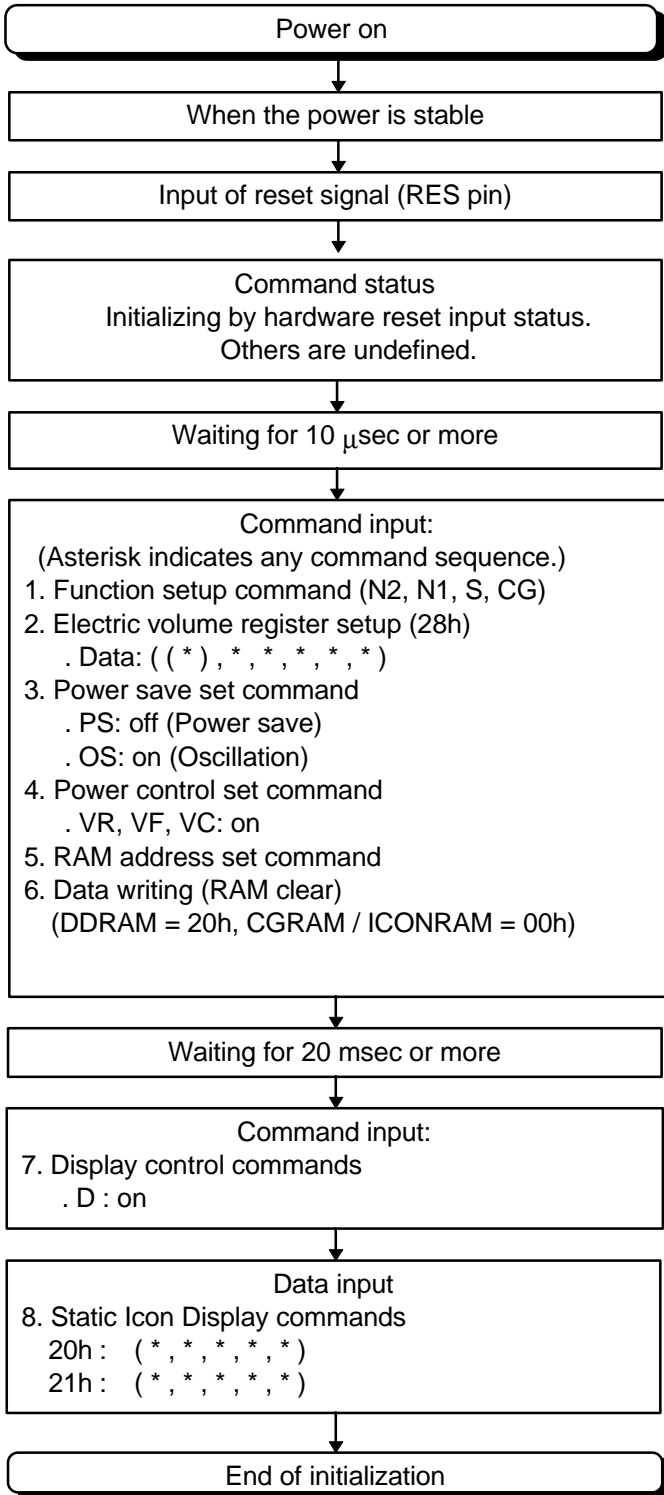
Power on

When the power is stable

Input of reset signal (RES pin)

Command status
Initializing by hardware reset input status.
Others are undefined.

Waiting for 10 $\mu$sec or more

Command input:
(Asterisk indicates any command sequence.)
1. Function setup command (N2, N1, S, CG)
2. Electric volume register setup (28h)
. Data: ( ( * ) , * , * , * , * , * , * )
3. Power save set command
. PS: off (Power save)
. OS: on (Oscillation)
4. Power control set command
. VR, VF, VC: on
5. RAM address set command
6. Data writing (RAM clear)
(DDRAM = 20h, CGRAM / ICONRAM = 00h)

Waiting for 20 msec or more

Command input:
7. Display control commands
. D : on

Data input
8. Static Icon Display commands
20h : ( * , * , * , * , * )
21h : ( * , * , * , * , * )

End of initialization